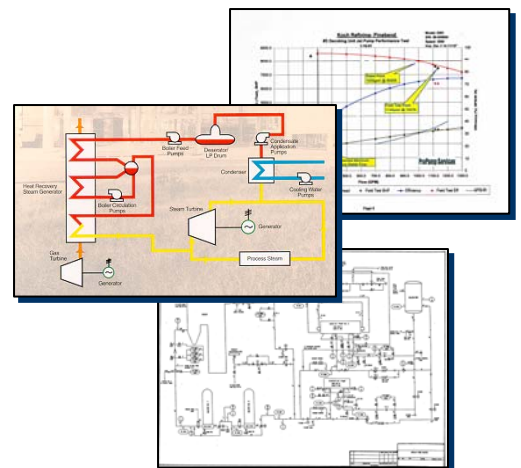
Koch Refining- Pinebend

Page 6

Heat Recovery Steam Generator

Boiler Feed Pumps

Deaerator LP Drum

Condensate Application Pumps

Condenser

Cooling Water Pumps

Boiler Circulation Pumps

Steam Turbine

Generator

Gas Turbine

Generator

Process Steam